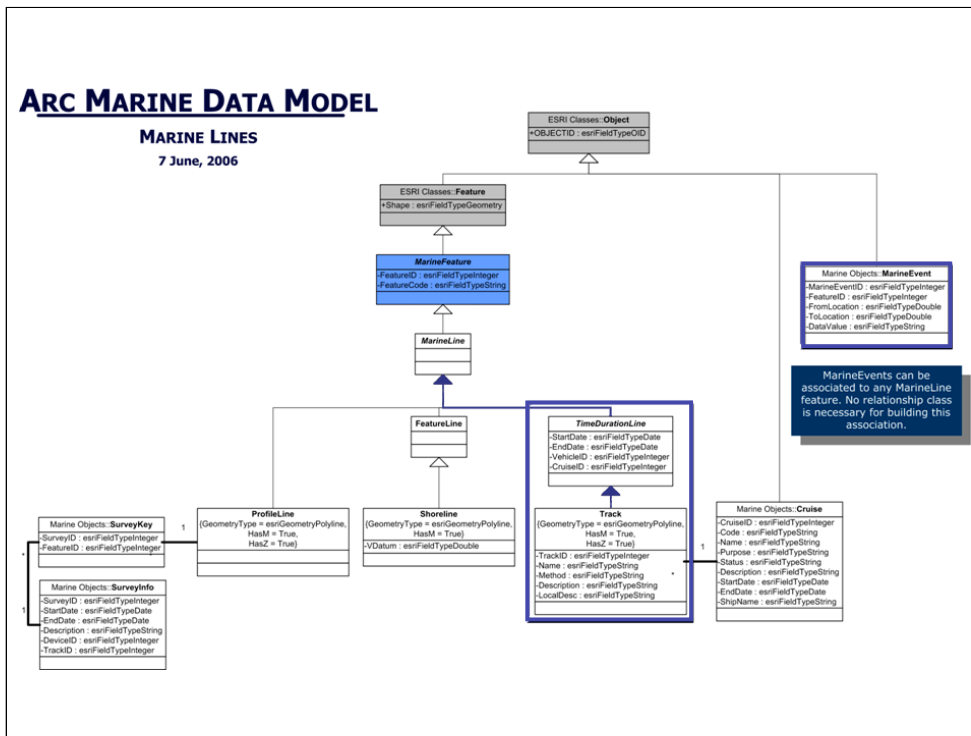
ARC MARINE DATA MODEL

MARINE LINES

7 June, 2006

ESRI Classes::Object
+OBJECTID : esriFieldTypeOID

ESRI Classes::Feature
+Shape : esriFieldTypeGeometry

MarineFeature
-FeatureID : esriFieldTypeInteger
-FeatureCode : esriFieldTypeString

MarineLine

Marine Objects::MarineEvent
-MarineEventID : esriFieldTypeInteger
-FeatureID : esriFieldTypeInteger
-FromLocation : esriFieldTypeDouble
-ToLocation : esriFieldTypeDouble
-DataValue : esriFieldTypeString

MarineEvents can be associated to any MarineLine feature. No relationship class is necessary for building this association.

FeatureLine

TimeDurationLine
-StartDate : esriFieldTypeDate
-EndDate : esriFieldTypeDate
-VehicleID : esriFieldTypeInteger
-CruiseID : esriFieldTypeInteger

Marine Objects::SurveyKey
-SurveyID : esriFieldTypeInteger
-FeatureID : esriFieldTypeInteger

1

ProfileLine
{GeometryType = esriGeometryPolyline, HasM = True, HasZ = True}

Shoreline
{GeometryType = esriGeometryPolyline, HasM = True}
-VDatum : esriFieldTypeDouble

Track
{GeometryType = esriGeometryPolyline, HasM = True, HasZ = True}
-TrackID : esriFieldTypeInteger
-Name : esriFieldTypeString
-Method : esriFieldTypeString
-Description : esriFieldTypeString
-LocalDesc : esriFieldTypeString

1

*

Marine Objects::Cruise
-CruiseID : esriFieldTypeInteger
-Code : esriFieldTypeString
-Name : esriFieldTypeString
-Purpose : esriFieldTypeString
-Status : esriFieldTypeString
-Description : esriFieldTypeString
-StartDate : esriFieldTypeDate
-EndDate : esriFieldTypeDate
-ShipName : esriFieldTypeString

*

1

Marine Objects::SurveyInfo
-SurveyID : esriFieldTypeInteger
-StartDate : esriFieldTypeDate
-EndDate : esriFieldTypeDate
-Description : esriFieldTypeString
-DeviceID : esriFieldTypeInteger
-TrackID : esriFieldTypeInteger